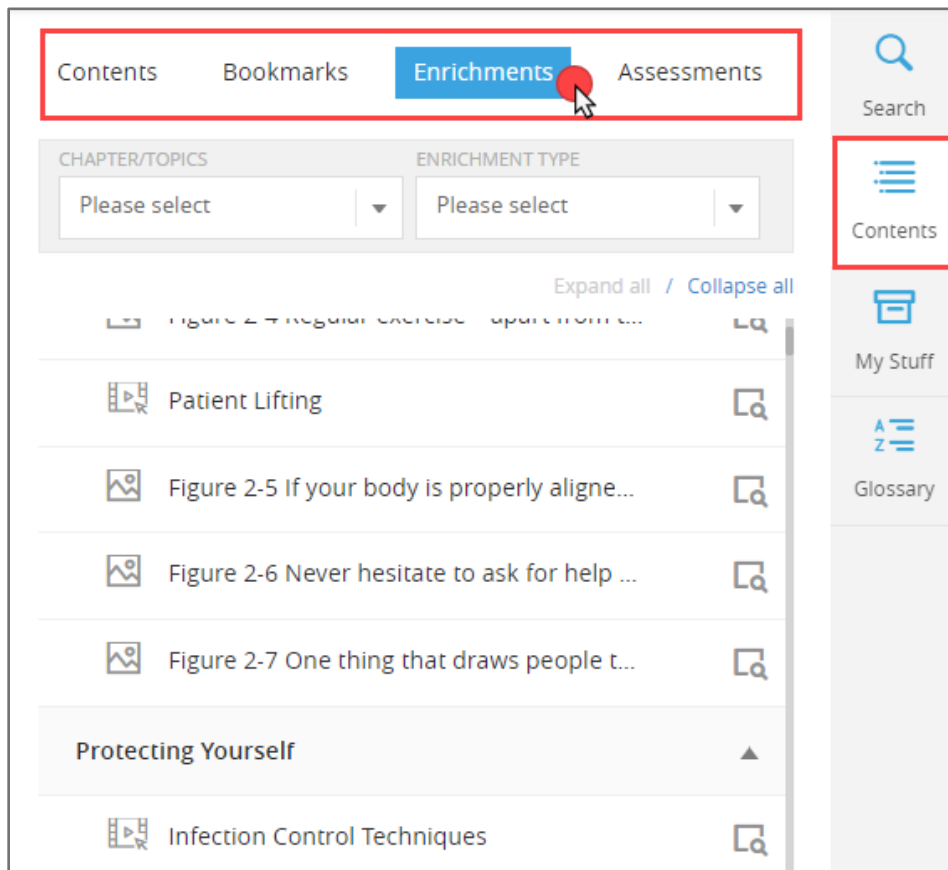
Contents Bookmarks Enrichments Assessments

Search

Contents

My Stuff

Glossary

CHAPTER/TOPICS
Please select

ENRICHMENT TYPE
Please select

Expand all / Collapse all

Figure 2-4 Regular exercise—apart from t...

Patient Lifting

Figure 2-5 If your body is properly aligne...

Figure 2-6 Never hesitate to ask for help ...

Figure 2-7 One thing that draws people t...

Protecting Yourself

Infection Control Techniques